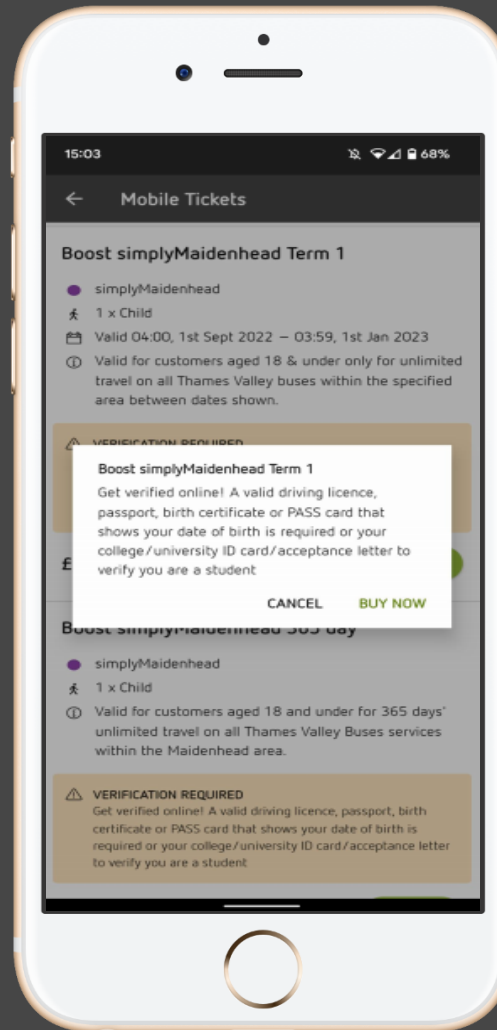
15:03

68%

Mobile Tickets

Boost simplyMaidenhead Term 1

simplyMaidenhead

1 x Child

Valid 04:00, 1st Sept 2022 – 03:59, 1st Jan 2023

Valid for customers aged 18 & under only for unlimited travel on all Thames Valley buses within the specified area between dates shown.

VERIFICATION REQUIRED

Boost simplyMaidenhead Term 1

Get verified online! A valid driving licence, passport, birth certificate or PASS card that shows your date of birth is required or your college/university ID card/acceptance letter to verify you are a student

CANCEL BUY NOW

£

Boost simplyMaidenhead 365 day

simplyMaidenhead

1 x Child

Valid for customers aged 18 and under for 365 days' unlimited travel on all Thames Valley Buses services within the Maidenhead area.

VERIFICATION REQUIRED

Get verified online! A valid driving licence, passport, birth certificate or PASS card that shows your date of birth is required or your college/university ID card/acceptance letter to verify you are a student